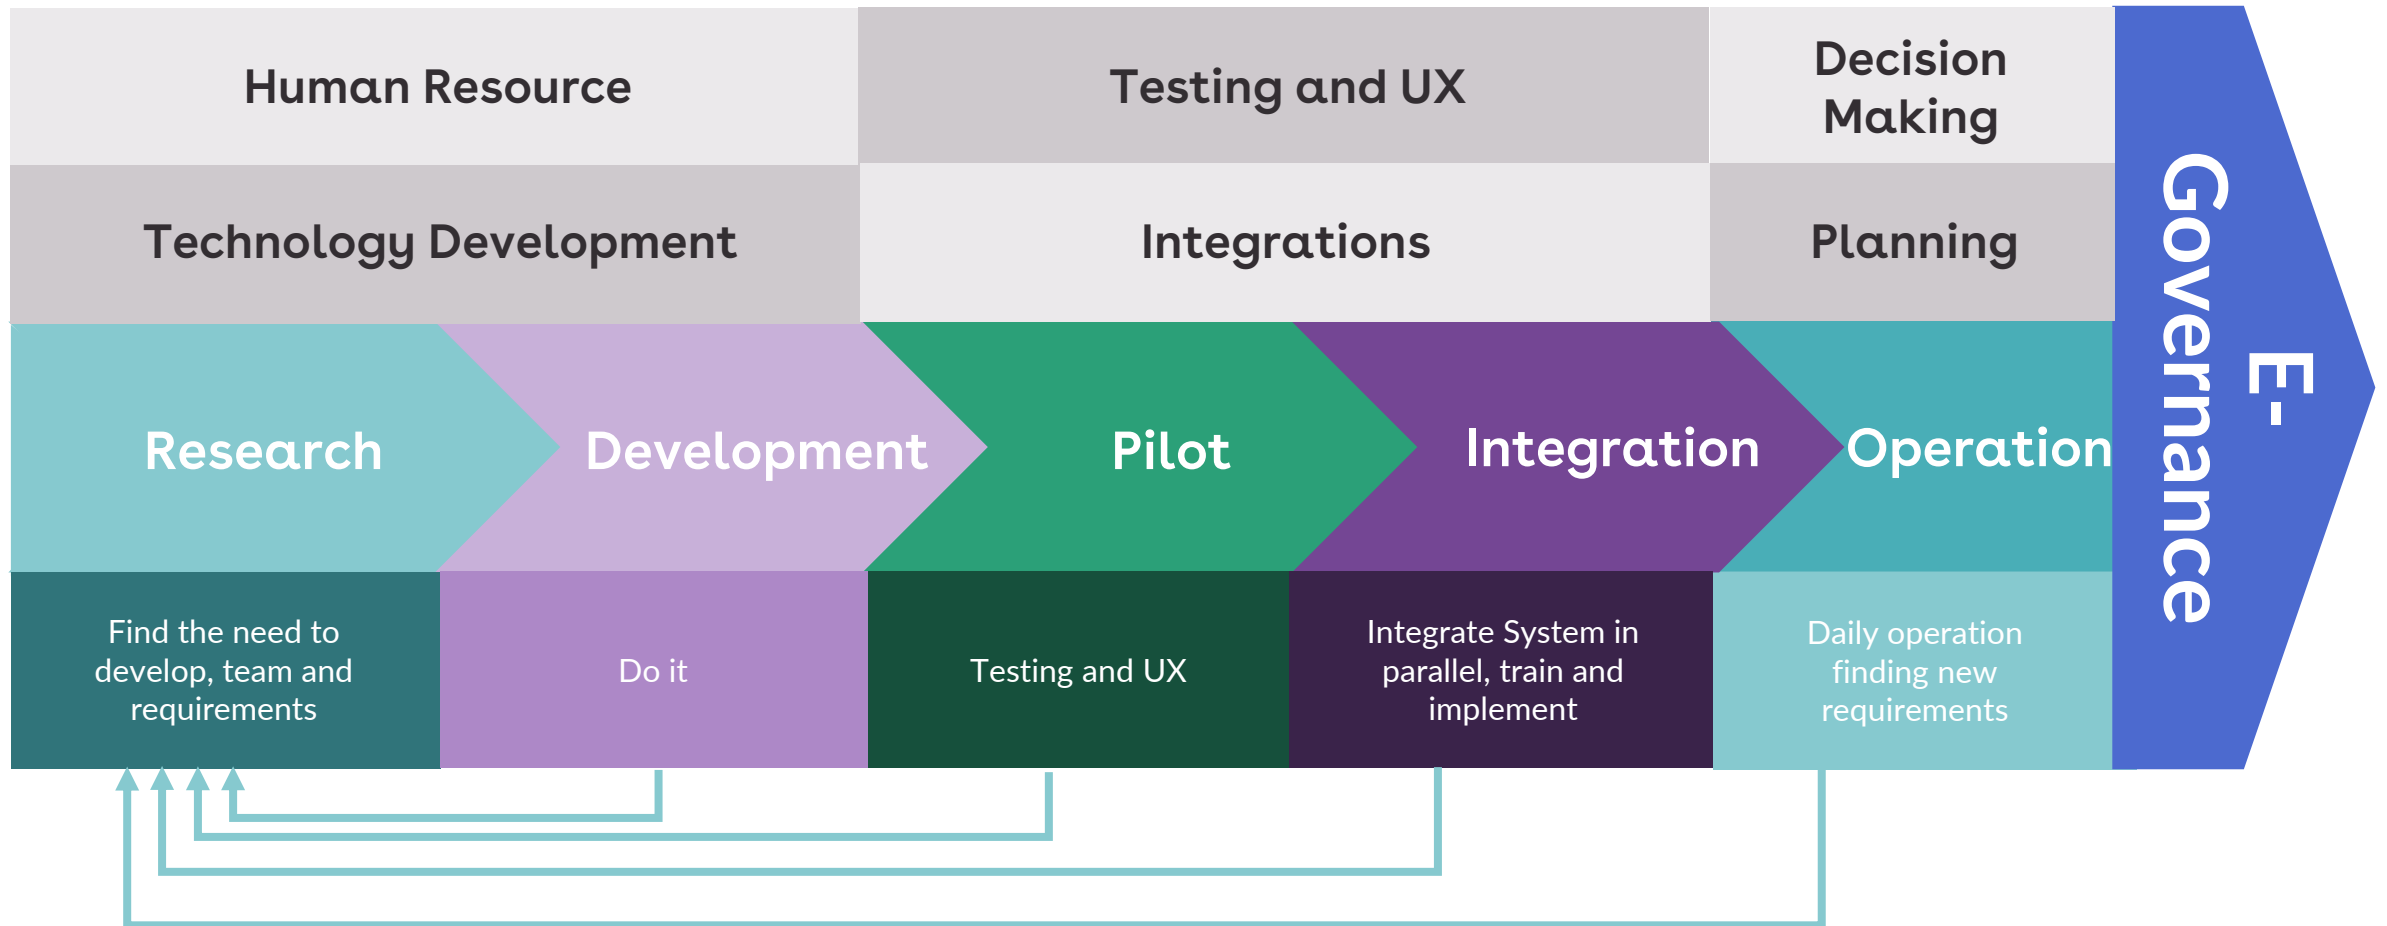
Human Resource

Testing and UX

Decision Making

Technology Development

Integrations

Planning

E-Governance

Research

Development

Pilot

Integration

Operation

Find the need to develop, team and requirements

Do it

Testing and UX

Integrate System in parallel, train and implement

Daily operation finding new requirements